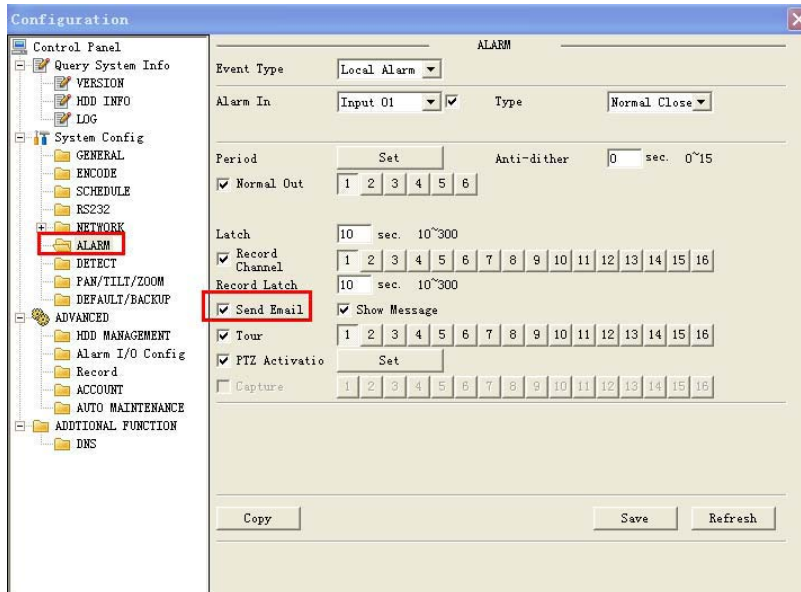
Configuration

Control Panel
Query System Info
VERSION
HDD INFO
LOG
System Config
GENERAL
ENCODE
SCHEDULE
RS232
NETWORK
ALARM
DETECT
PAN/TILT/ZOOM
DEFAULT/BACKUP
ADVANCED
HDD MANAGEMENT
Alarm I/O Config
Record
ACCOUNT
AUTO MAINTENANCE
ADDTIONAL FUNCTION
DNS

ALARM

Event Type | Local Alarm
Alarm In | Input 01 | Type | Normal Close
Period | Set | Anti-dither | 0 | sec. 0~15
Normal Out | 1 2 3 4 5 6
Latch | 10 | sec. 10~300
Record Channel | 1 2 3 4 5 6 7 8 9 10 11 12 13 14 15 16
Record Latch | 10 | sec. 10~300
Send Email | Show Message
Tour | 1 2 3 4 5 6 7 8 9 10 11 12 13 14 15 16
PTZ Activatio | Set
Capture | 1 2 3 4 5 6 7 8 9 10 11 12 13 14 15 16

Copy
Save
Refresh